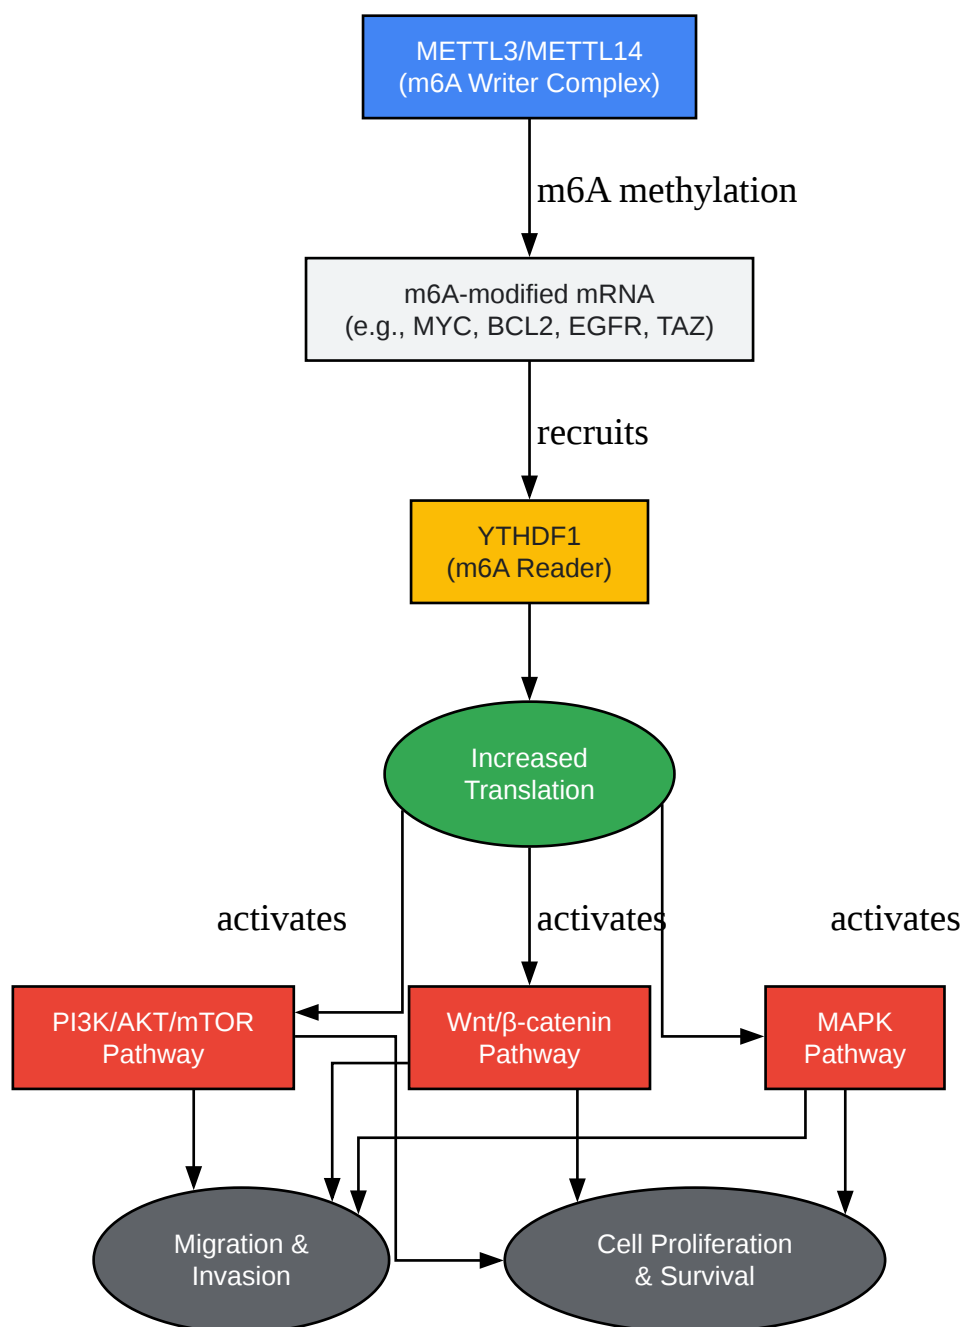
METTL3/METTL14
(m6A Writer Complex)

m6A methylation

m6A-modified mRNA
(e.g., MYC, BCL2, EGFR, TAZ)

recruits

YTHDF1
(m6A Reader)

Increased
Translation

activates

activates

activates

PI3K/AKT/mTOR
Pathway

Wnt/β-catenin
Pathway

MAPK
Pathway

Migration &
Invasion

Cell Proliferation
& Survival